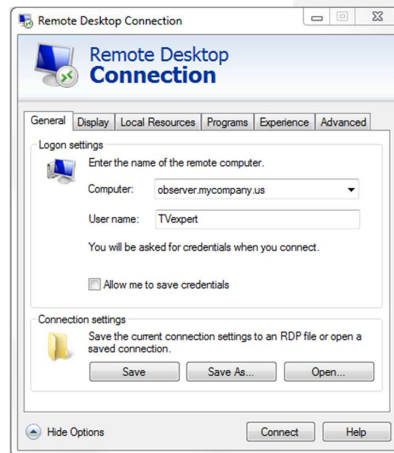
Remote Desktop Connection

Remote Desktop
Connection

General | Display | Local Resources | Programs | Experience | Advanced

Logon settings

Enter the name of the remote computer.

Computer: observer.mycompany.us

User name: TVexpert

You will be asked for credentials when you connect.

Allow me to save credentials

Connection settings

Save the current connection settings to an RDP file or open a saved connection.

Save | Save As... | Open...

Hide Options

Connect | Help